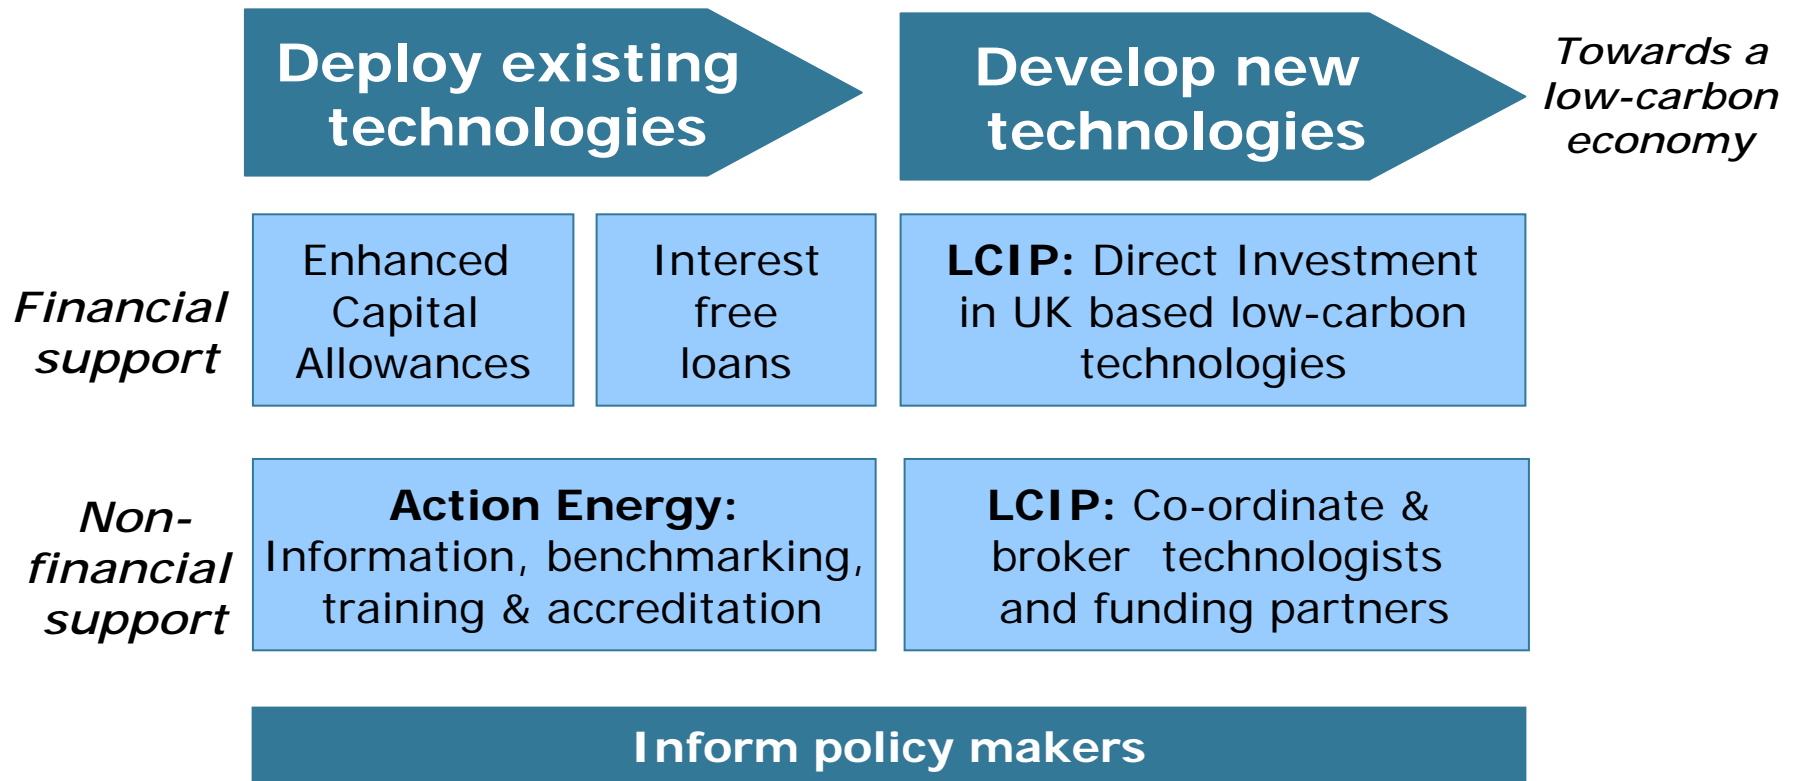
Deploy existing technologies

Develop new technologies

Towards a low-carbon economy

Financial support

Enhanced Capital Allowances

Interest free loans

LCIP: Direct Investment in UK based low-carbon technologies

Non-financial support

Action Energy: Information, benchmarking, training & accreditation

LCIP: Co-ordinate & broker technologists and funding partners

Inform policy makers